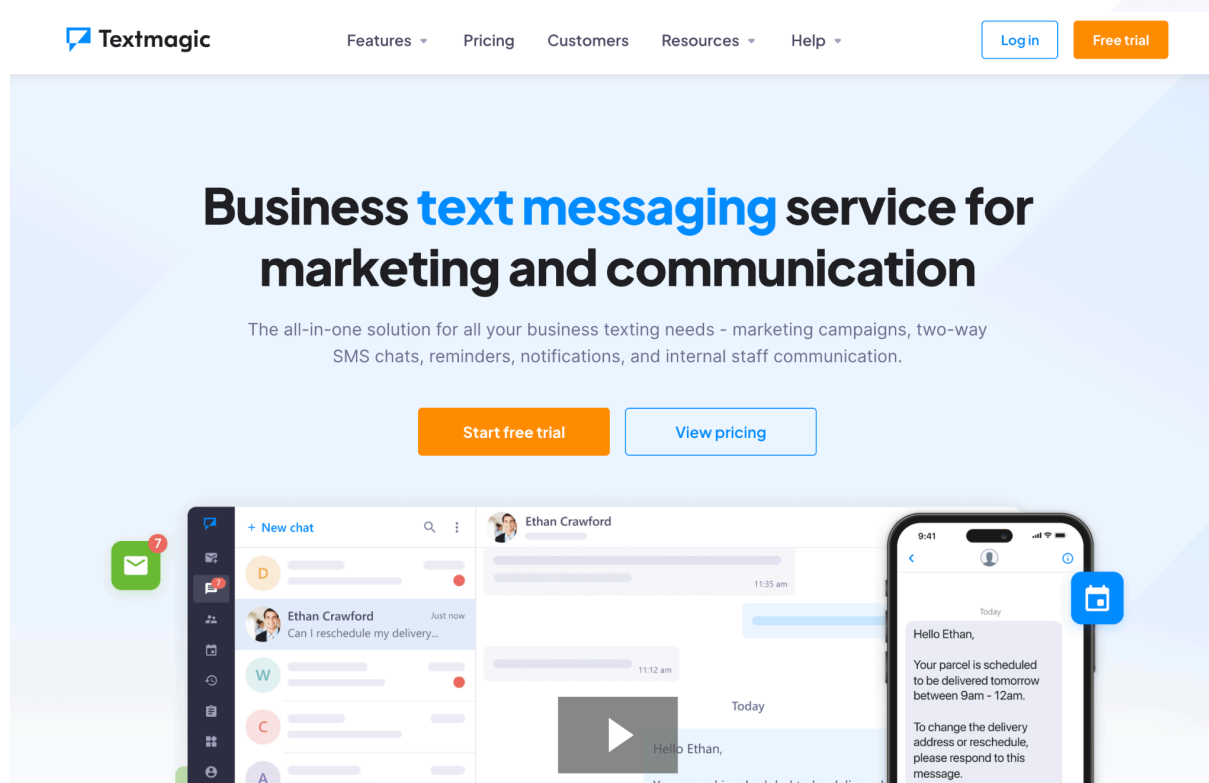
Textmagic

Features Pricing Customers Resources Help

Log in

Free trial

Business text messaging service for marketing and communication

The all-in-one solution for all your business texting needs - marketing campaigns, two-way SMS chats, reminders, notifications, and internal staff communication.

Start free trial

View pricing

7

+ New chat

D

Ethan Crawford Just now
Can I reschedule my delivery...

W

C

A

Ethan Crawford

11:35 am

11:12 am

Today

Hello Ethan,

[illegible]

9:41

Today

Hello Ethan,

Your parcel is scheduled to be delivered tomorrow between 9am - 12am.

To change the delivery address or reschedule, please respond to this message.